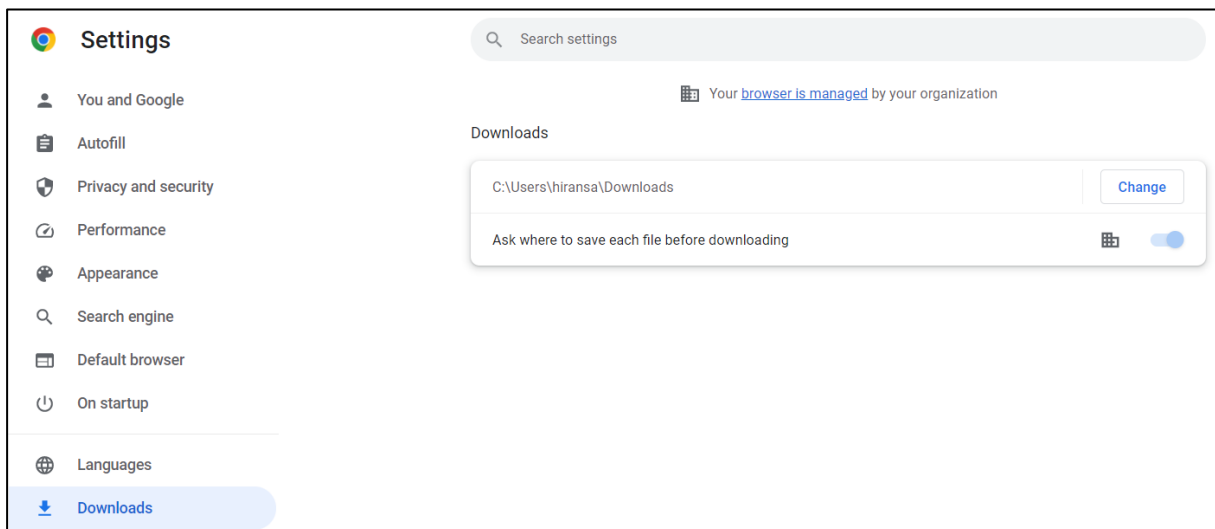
Settings

You and Google

Autofill

Privacy and security

Performance

Appearance

Search engine

Default browser

On startup

Languages

Downloads

Search settings

Your browser is managed by your organization

Downloads

C:\Users\hiransa\Downloads

Change

Ask where to save each file before downloading